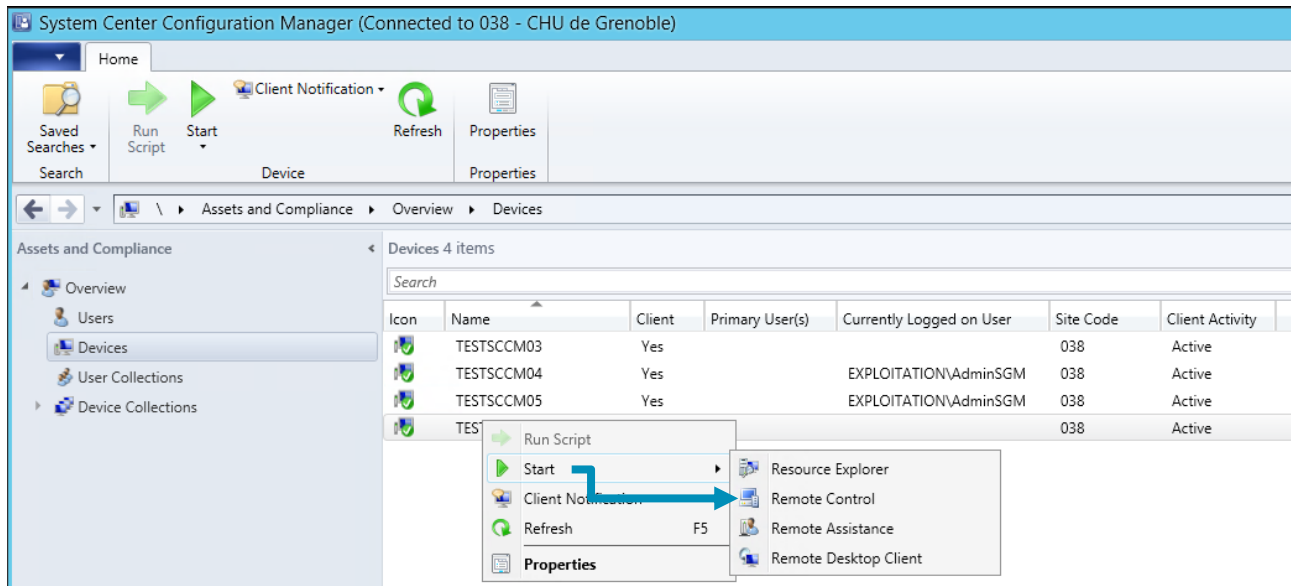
System Center Configuration Manager (Connected to 038 - CHU de Grenoble)

Home

Saved Searches
Search

Run Script
Start
Client Notification
Refresh
Device

Properties
Properties

\ ▸ Assets and Compliance ▸ Overview ▸ Devices

Assets and Compliance

Overview
Users
Devices
User Collections
Device Collections

Devices 4 items

Search

| Icon | Name | Client | Primary User(s) | Currently Logged on User | Site Code | Client Activity |
|---|---|---|---|---|---|---|
| | TESTSCCM03 | Yes | | | 038 | Active |
| | TESTSCCM04 | Yes | | EXPLOITATION\AdminSGM | 038 | Active |
| | TESTSCCM05 | Yes | | EXPLOITATION\AdminSGM | 038 | Active |
| | TEST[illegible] | | | | 038 | Active |

Run Script
Start
Client Notification
Refresh F5
Properties

Resource Explorer
Remote Control
Remote Assistance
Remote Desktop Client